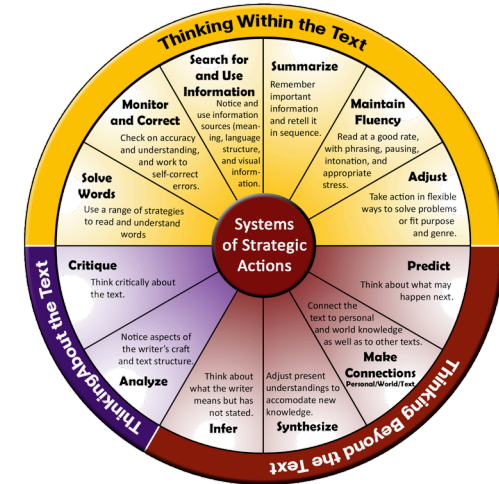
Thinking Within the Text

Search for and Use Information
Notice and use information sources (meaning, language structure, and visual information.

Summarize
Remember important information and retell it in sequence.

Monitor and Correct
Check on accuracy and understanding, and work to self-correct errors.

Maintain Fluency
Read at a good rate, with phrasing, pausing, intonation, and appropriate stress.

Solve Words
Use a range of strategies to read and understand words

Adjust
Take action in flexible ways to solve problems or fit purpose and genre.

Systems of Strategic Actions

Thinking About the Text

Critique
Think critically about the text.

Predict
Think about what may happen next.

Notice aspects of the writer's craft and text structure.
Analyze

Connect the text to personal and world knowledge as well as to other texts.
Make Connections
Personal/World/Text

Think about what the writer means but has not stated.
Infer

Adjust present understandings to accomodate new knowledge.
Synthesize

Thinking Beyond the Text